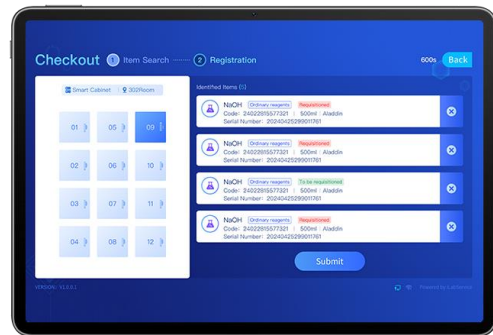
Checkout ① Item Search ······ ② Registration

600s Back

Smart Cabinet  302Room

01 05 09
02 06 10
03 07 11
04 08 12

Identified Items (4)

NaOH Ordinary reagents Requisitioned
Code: 24022915577321 | 500ml | Aladdin
Serial Number: 2024042529901761

NaOH Ordinary reagents Requisitioned
Code: 24022915577321 | 500ml | Aladdin
Serial Number: 2024042529901761

NaOH Ordinary reagents To be requisitioned
Code: 24022915577321 | 500ml | Aladdin
Serial Number: 2024042529901761

NaOH Ordinary reagents Requisitioned
Code: 24022915577321 | 500ml | Aladdin
Serial Number: 2024042529901761

Submit

VERSION : V1.0.0.1

Powered by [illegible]